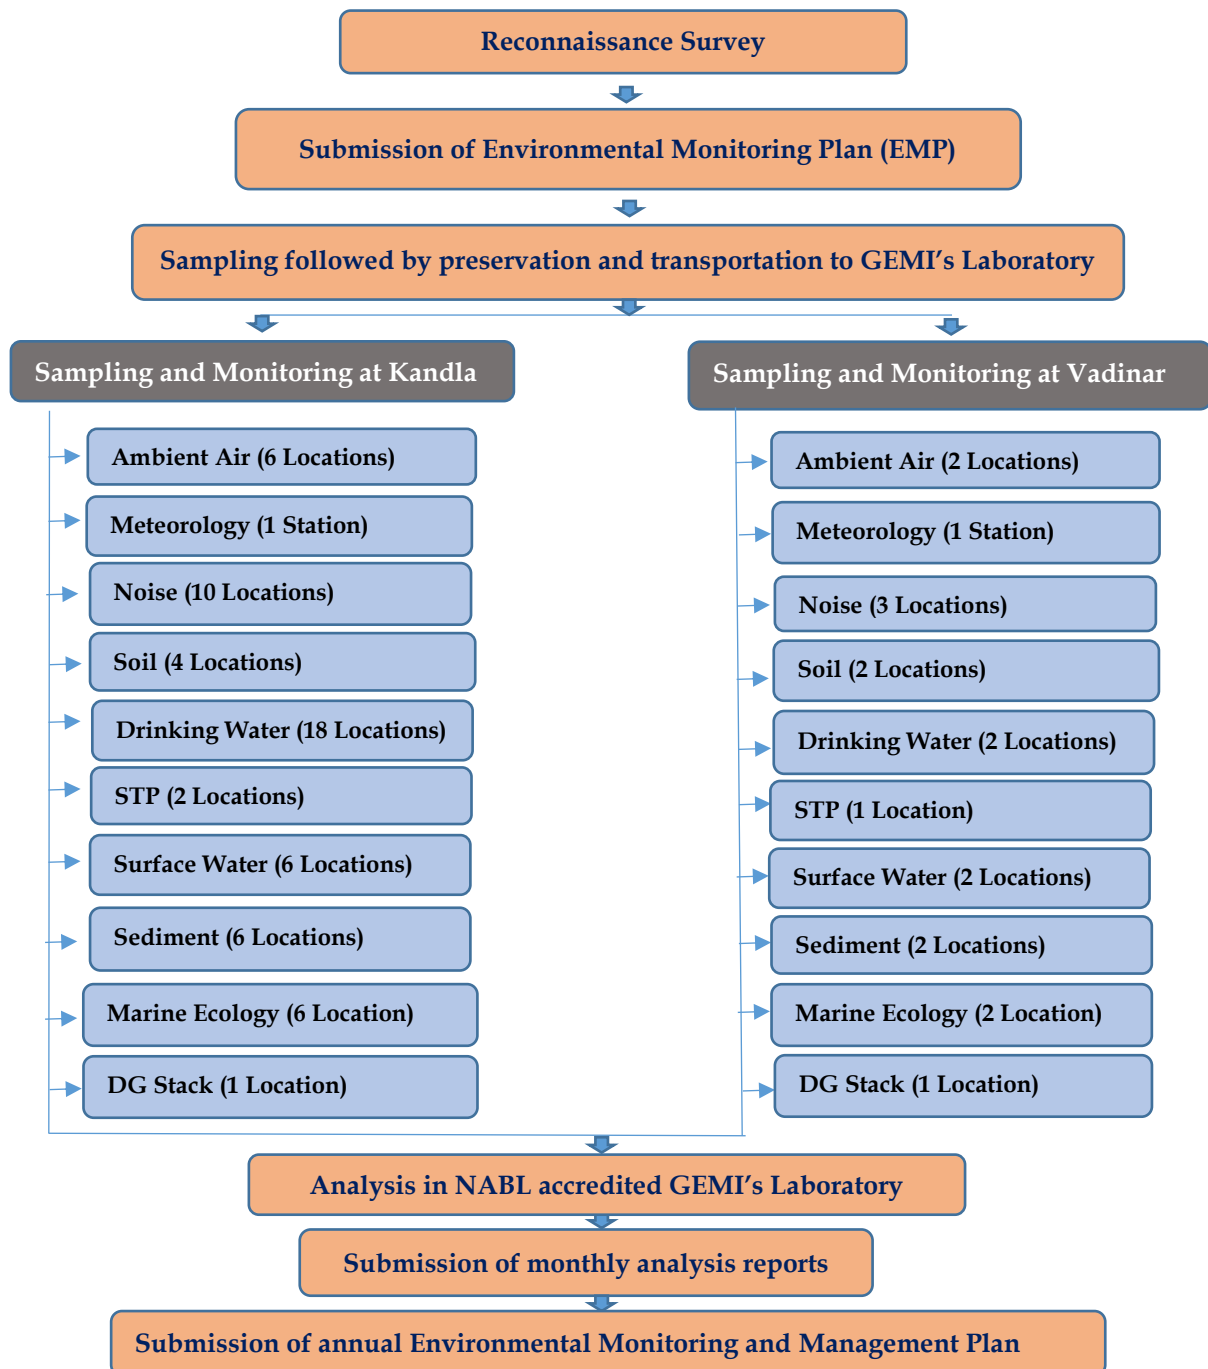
Reconnaissance Survey

Submission of Environmental Monitoring Plan (EMP)

Sampling followed by preservation and transportation to GEMI's Laboratory

Sampling and Monitoring at Kandla

Ambient Air (6 Locations)

Meteorology (1 Station)

Noise (10 Locations)

Soil (4 Locations)

Drinking Water (18 Locations)

STP (2 Locations)

Surface Water (6 Locations)

Sediment (6 Locations)

Marine Ecology (6 Location)

DG Stack (1 Location)

Sampling and Monitoring at Vadinar

Ambient Air (2 Locations)

Meteorology (1 Station)

Noise (3 Locations)

Soil (2 Locations)

Drinking Water (2 Locations)

STP (1 Location)

Surface Water (2 Locations)

Sediment (2 Locations)

Marine Ecology (2 Location)

DG Stack (1 Location)

Analysis in NABL accredited GEMI's Laboratory

Submission of monthly analysis reports

Submission of annual Environmental Monitoring and Management Plan